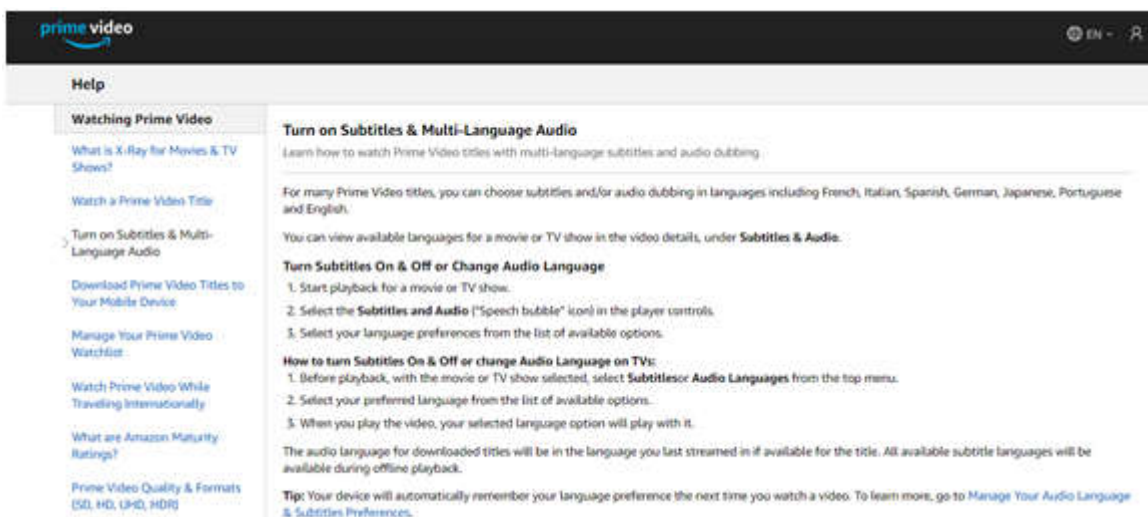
prime video

EN

Help

Watching Prime Video

What is X-Ray for Movies & TV Shows?

Watch a Prime Video Title

Turn on Subtitles & Multi-Language Audio

Download Prime Video Titles to Your Mobile Device

Manage Your Prime Video Watchlist

Watch Prime Video While Traveling Internationally

What are Amazon Maturity Ratings?

Prime Video Quality & Formats (SD, HD, UHD, HDR)

Turn on Subtitles & Multi-Language Audio

Learn how to watch Prime Video titles with multi-language subtitles and audio dubbing

For many Prime Video titles, you can choose subtitles and/or audio dubbing in languages including French, Italian, Spanish, German, Japanese, Portuguese and English.

You can view available languages for a movie or TV show in the video details, under Subtitles & Audio.

Turn Subtitles On & Off or Change Audio Language

1. Start playback for a movie or TV show.

2. Select the Subtitles and Audio ("Speech bubble" icon) in the player controls.

3. Select your language preferences from the list of available options.

How to turn Subtitles On & Off or change Audio Language on TVs:

1. Before playback, with the movie or TV show selected, select Subtitlesor Audio Languages from the top menu.

2. Select your preferred language from the list of available options.

3. When you play the video, your selected language option will play with it.

The audio language for downloaded titles will be in the language you last streamed in if available for the title. All available subtitle languages will be available during offline playback.

Tip: Your device will automatically remember your language preference the next time you watch a video. To learn more, go to Manage Your Audio Language & Subtitles Preferences.